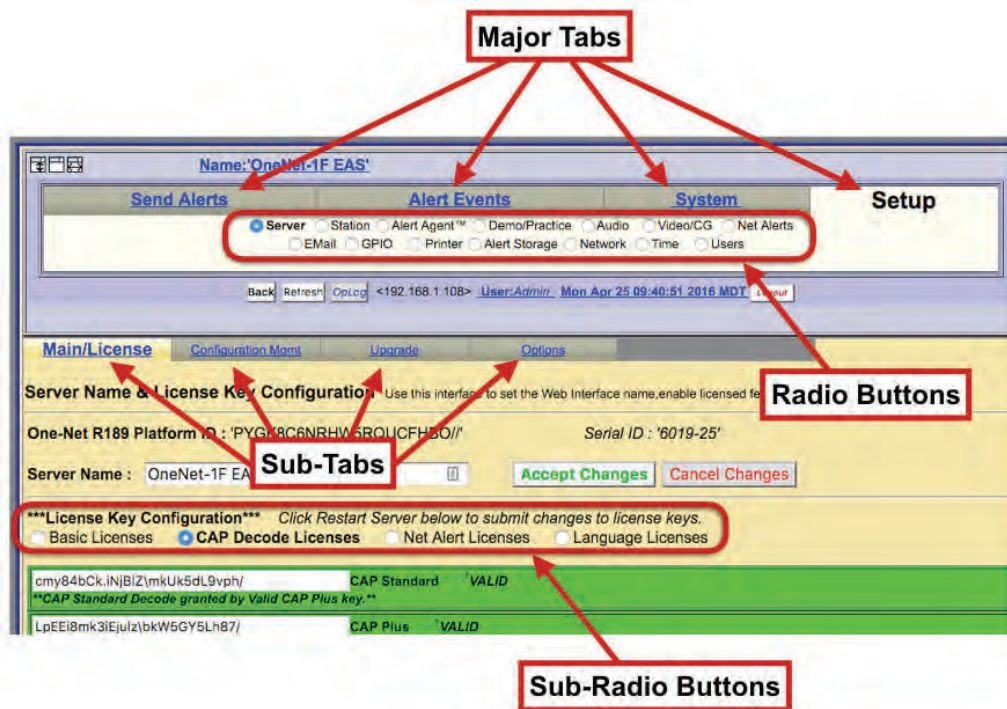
Major Tabs

Name:'OneNet-1F EAS'

Send Alerts | Alert Events | System | Setup

Server Station Alert Agent™ Demo/Practice Audio Video/CG Net Alerts EMail GPIO Printer Alert Storage Network Time Users

Back Refresh OpLog <192.168.1.108> User:Admin Mon Apr 25 09:40:51 2016 MDT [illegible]

Main/License Configuration Mgmt Upgrade Options

Radio Buttons

Server Name & License Key Configuration Use this interface to set the Web Interface name,enable licensed fe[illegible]

One-Net R189 Platform ID : 'PYGK8C6NRHW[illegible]ROUCFH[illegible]O//' Serial ID : '6019-25'

Sub-Tabs

Server Name : OneNet-1F EA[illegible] Accept Changes Cancel Changes

***License Key Configuration*** Click Restart Server below to submit changes to license keys.
Basic Licenses CAP Decode Licenses Net Alert Licenses Language Licenses

cmy84bCk.iNjBlZ\mkUk5dL9vph/ CAP Standard VALID
**CAP Standard Decode granted by Valid CAP Plus key.**

LpEEi8mk3iEjulz\bkW5GY5Lh87/ CAP Plus VALID

Sub-Radio Buttons